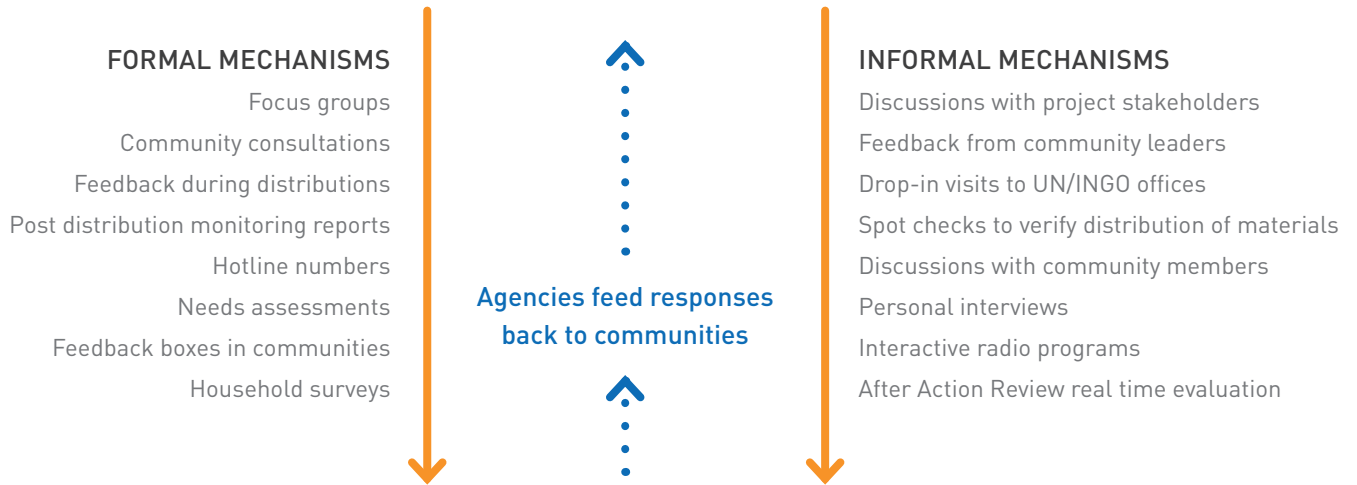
FORMAL MECHANISMS
Focus groups
Community consultations
Feedback during distributions
Post distribution monitoring reports
Hotline numbers
Needs assessments
Feedback boxes in communities
Household surveys

Agencies feed responses back to communities

INFORMAL MECHANISMS
Discussions with project stakeholders
Feedback from community leaders
Drop-in visits to UN/INGO offices
Spot checks to verify distribution of materials
Discussions with community members
Personal interviews
Interactive radio programs
After Action Review real time evaluation